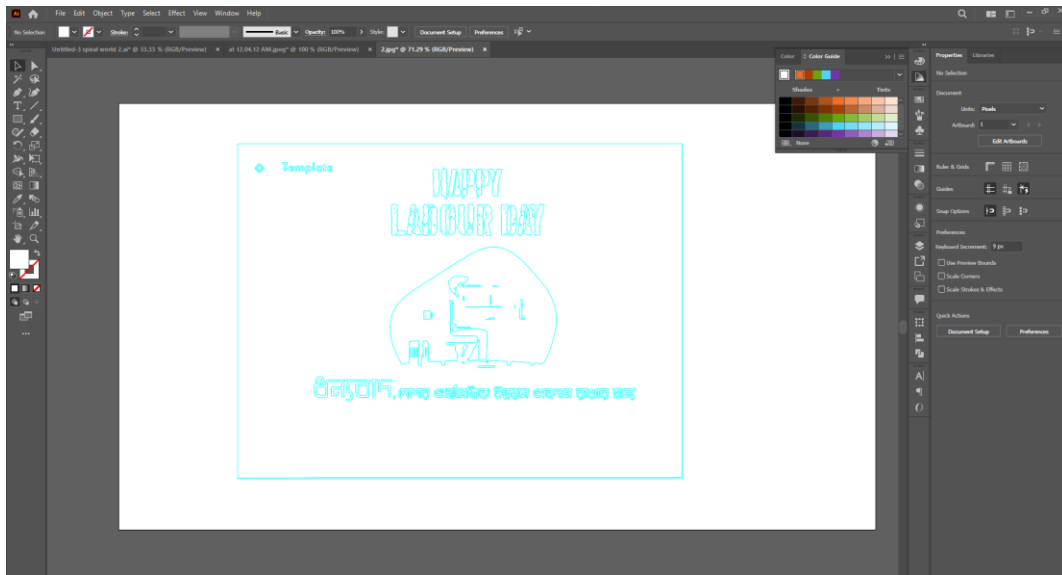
File Edit Object Type Select Effect View Window Help

No Selection | Stroke: | Basic | Opacity: 100% | Style: | Document Setup | Preferences

Untitled-3 spiral world 2.ai* @ 33.33 % (RGB/Preview) × | at 12.04.12 AM.jpeg* @ 100 % (RGB/Preview) × | 2.jpg* @ 71.29 % (RGB/Preview) ×

Color | Color Guide

Shades | Tints

None

Template

HAPPY
LABOUR DAY

উদ্যোগ, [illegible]

Properties | Libraries

No Selection

Document

Units: Pixels

Artboard: 1

Edit Artboards

Ruler & Grids

Guides

Snap Options

Preferences

Keyboard Increment: 1 px

Use Preview Bounds

Scale Corners

Scale Strokes & Effects

Quick Actions

Document Setup | Preferences